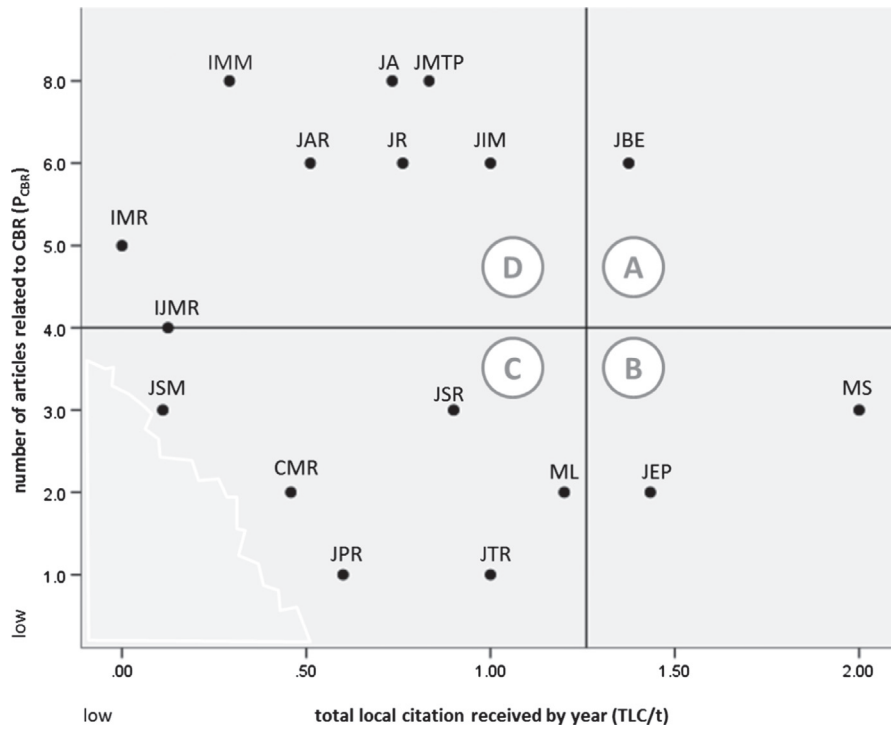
IMM
JA
JMTP
8.0
JAR
JR
JIM
JBE
6.0
IMR
5.0
D
A
IJMR
4.0
C
B
JSM
JSR
MS
3.0
CMR
ML
JEP
2.0
JPR
JTR
1.0
low
.00
.50
1.00
1.50
2.00
number of articles related to CBR ($P_{CBR}$)
low
total local citation received by year (TLC/t)